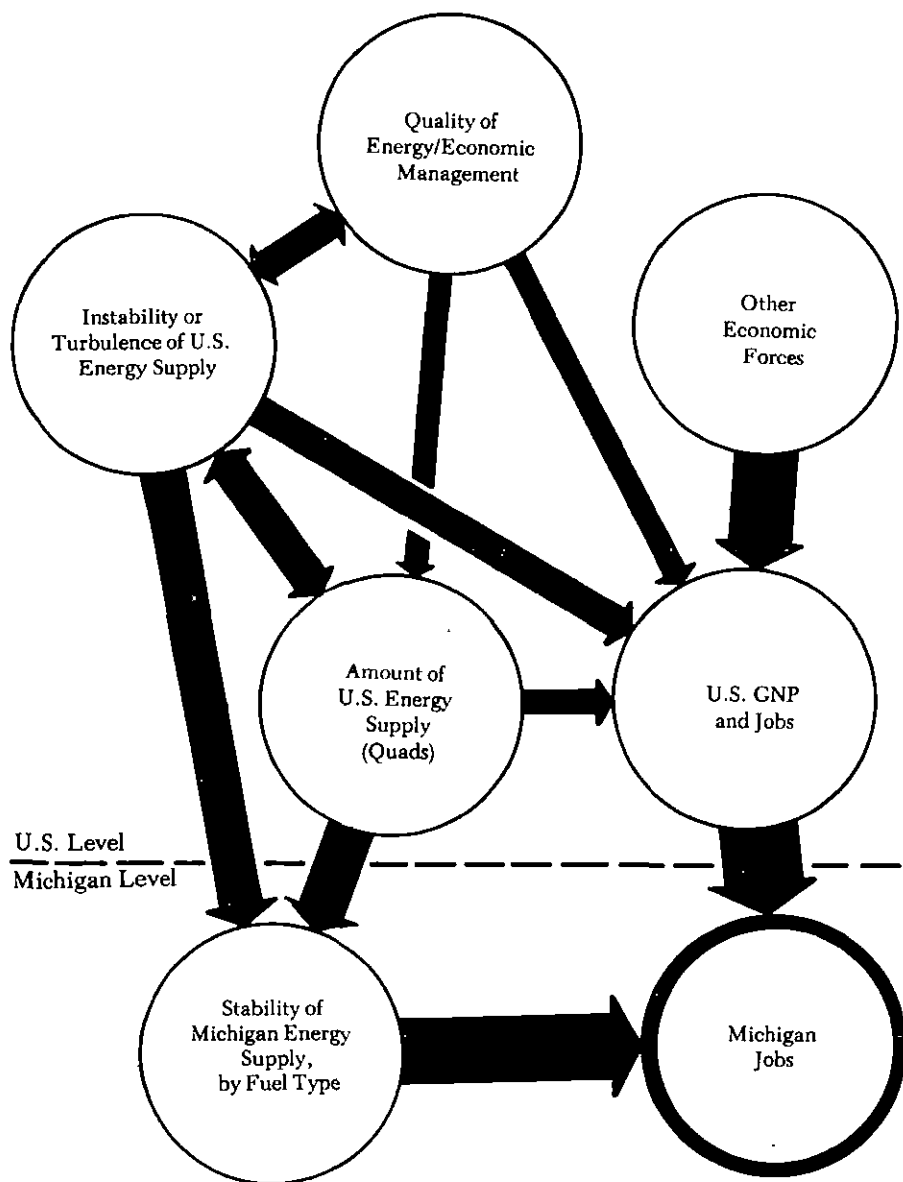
Quality of Energy/Economic Management

Instability or Turbulence of U.S. Energy Supply

Other Economic Forces

Amount of U.S. Energy Supply (Quads)

U.S. GNP and Jobs

U.S. Level

Michigan Level

Stability of Michigan Energy Supply, by Fuel Type

Michigan Jobs